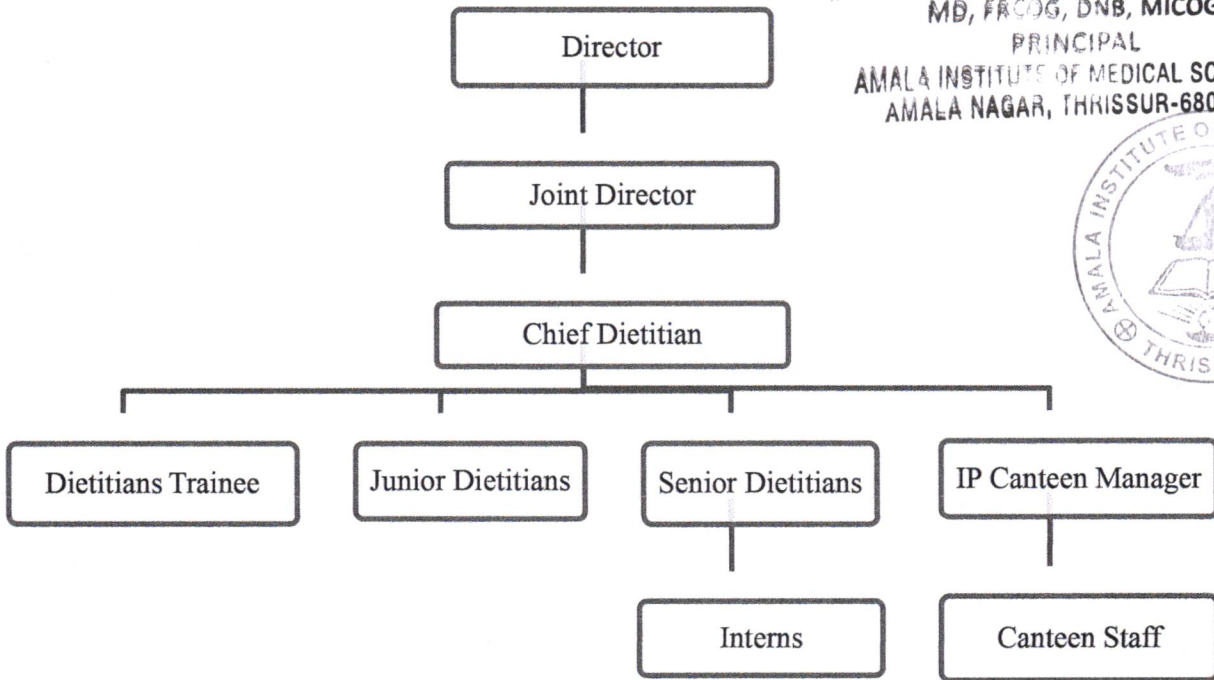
MD, FRCOG, DNB, MICOG
PRINCIPAL
AMALA INSTITUTE OF MEDICAL SC
AMALA NAGAR, THRISSUR-680

Director

Joint Director

Chief Dietitian

Dietitians Trainee

Junior Dietitians

Senior Dietitians

IP Canteen Manager

Interns

Canteen Staff

AMALA INSTITUTE O
THRIS